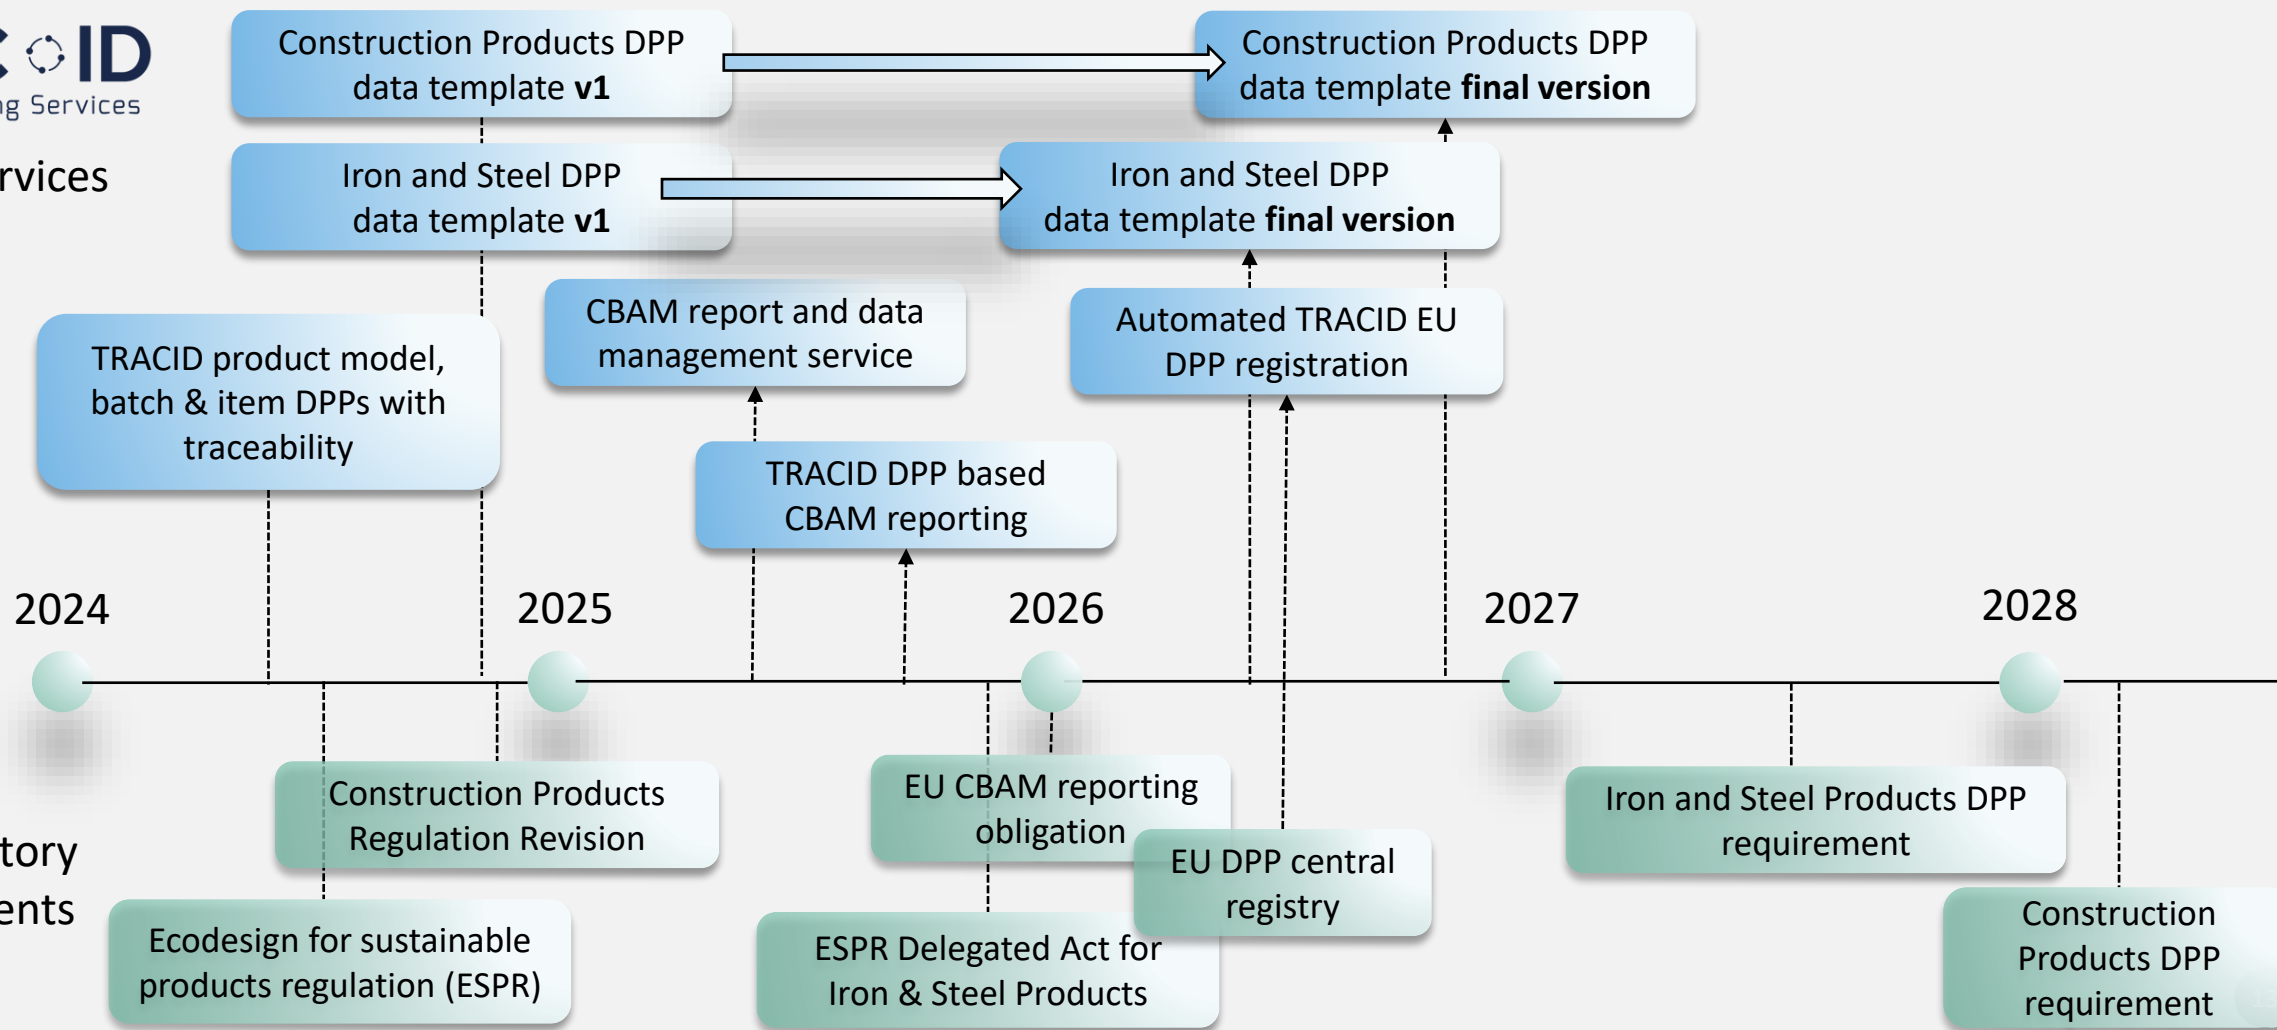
C ID
ng Services

rvices

Construction Products DPP data template **v1**

Construction Products DPP data template **final version**

Iron and Steel DPP data template **v1**

Iron and Steel DPP data template **final version**

CBAM report and data management service

Automated TRACID EU DPP registration

TRACID product model, batch & item DPPs with traceability

TRACID DPP based CBAM reporting

2024

2025

2026

2027

2028

tory
ents

Construction Products Regulation Revision

EU CBAM reporting obligation

EU DPP central registry

Iron and Steel Products DPP requirement

Ecodesign for sustainable products regulation (ESPR)

ESPR Delegated Act for Iron & Steel Products

Construction Products DPP requirement